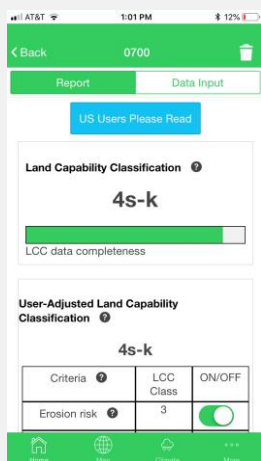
AT&T 1:01 PM 12%

< Back 0700

Report Data Input

US Users Please Read

Land Capability Classification ?

4s-k

LCC data completeness

User-Adjusted Land Capability Classification ?

4s-k

| Criteria ? | LCC Class | ON/OFF |
|---|---|---|
| Erosion risk ? | 3 | |

Home Map Climate More